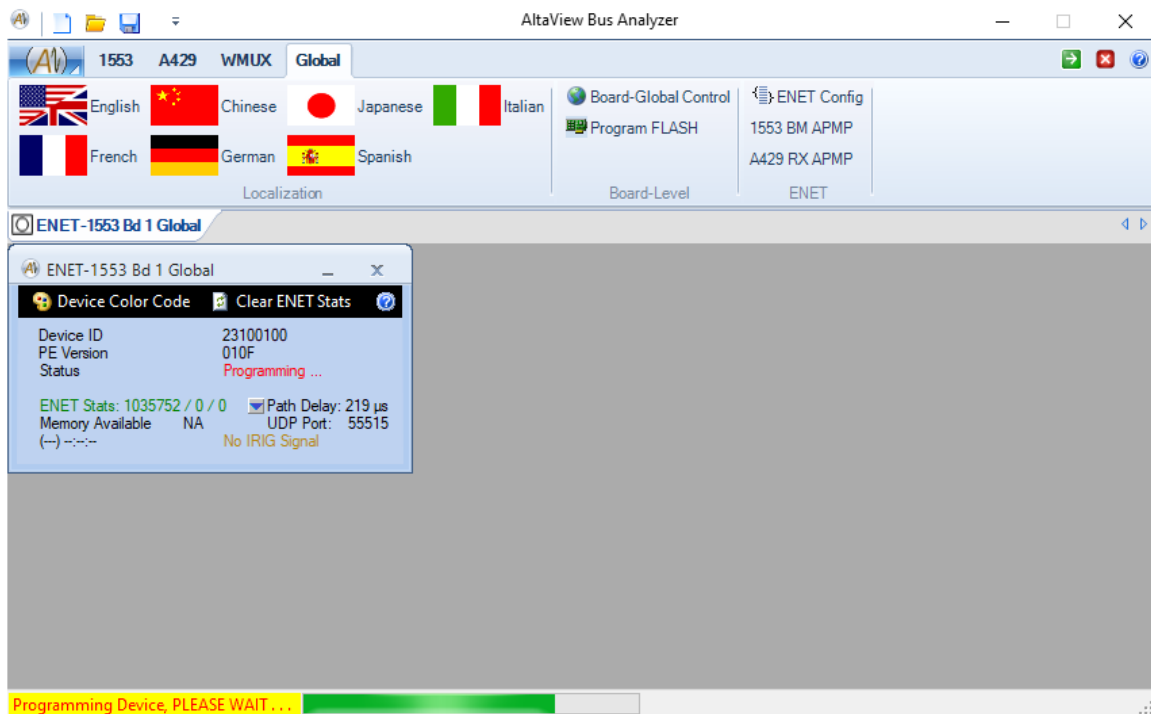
AltaView Bus Analyzer

1553 A429 WMUX Global

English Chinese Japanese Italian
French German Spanish
Localization

Board-Global Control
Program FLASH
Board-Level

ENET Config
1553 BM APMP
A429 RX APMP
ENET

ENET-1553 Bd 1 Global

ENET-1553 Bd 1 Global

Device Color Code Clear ENET Stats

Device ID 23100100
PE Version 010F
Status Programming ...

ENET Stats: 1035752 / 0 / 0 Path Delay: 219 µs
Memory Available NA UDP Port: 55515
(---) --:--:-- No IRIG Signal

Programming Device, PLEASE WAIT . . .